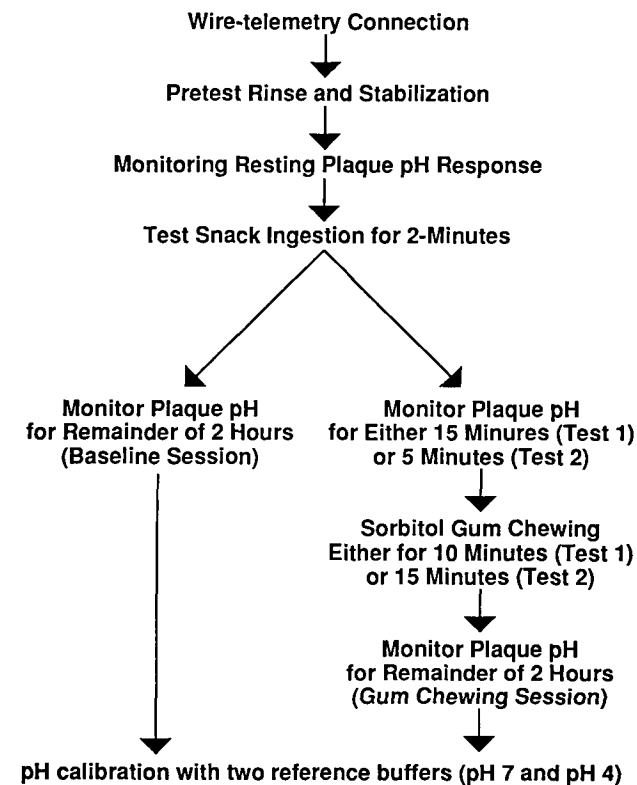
Wire-telemetry Connection

Pretest Rinse and Stabilization

Monitoring Resting Plaque pH Response

Test Snack Ingestion for 2-Minutes

Monitor Plaque pH for Remainder of 2 Hours (Baseline Session)

Monitor Plaque pH for Either 15 Minures (Test 1) or 5 Minutes (Test 2)

Sorbitol Gum Chewing Either for 10 Minutes (Test 1) or 15 Minutes (Test 2)

Monitor Plaque pH for Remainder of 2 Hours (Gum Chewing Session)

pH calibration with two reference buffers (pH 7 and pH 4)